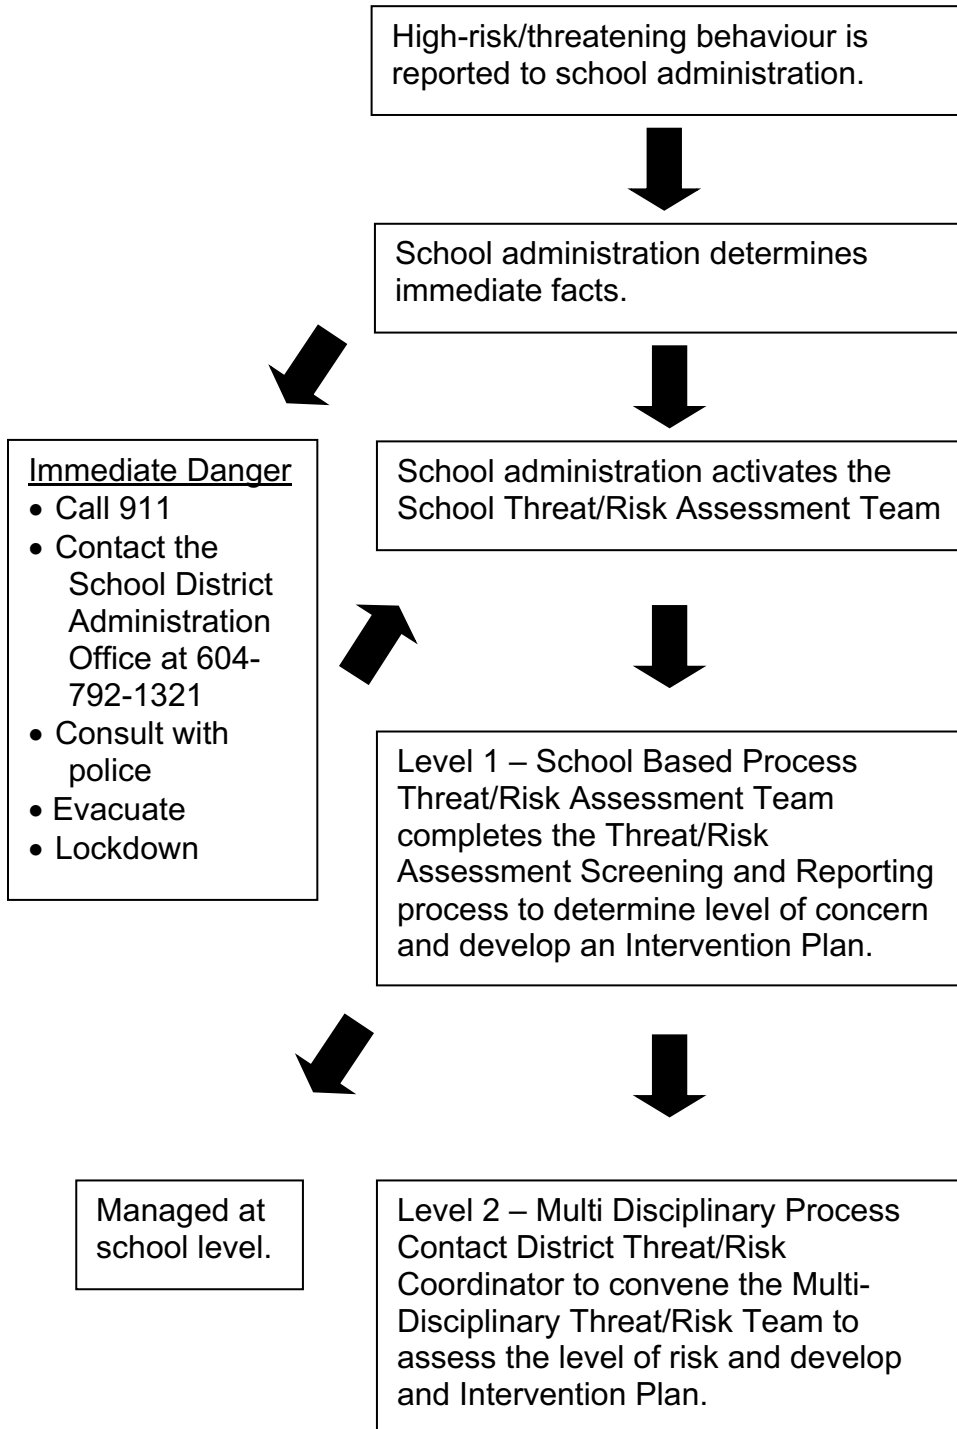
High-risk/threatening behaviour is reported to school administration.

School administration determines immediate facts.

Immediate Danger
• Call 911
• Contact the School District Administration Office at 604-792-1321
• Consult with police
• Evacuate
• Lockdown

School administration activates the School Threat/Risk Assessment Team

Level 1 – School Based Process
Threat/Risk Assessment Team completes the Threat/Risk Assessment Screening and Reporting process to determine level of concern and develop an Intervention Plan.

Managed at school level.

Level 2 – Multi Disciplinary Process
Contact District Threat/Risk Coordinator to convene the Multi-Disciplinary Threat/Risk Team to assess the level of risk and develop and Intervention Plan.